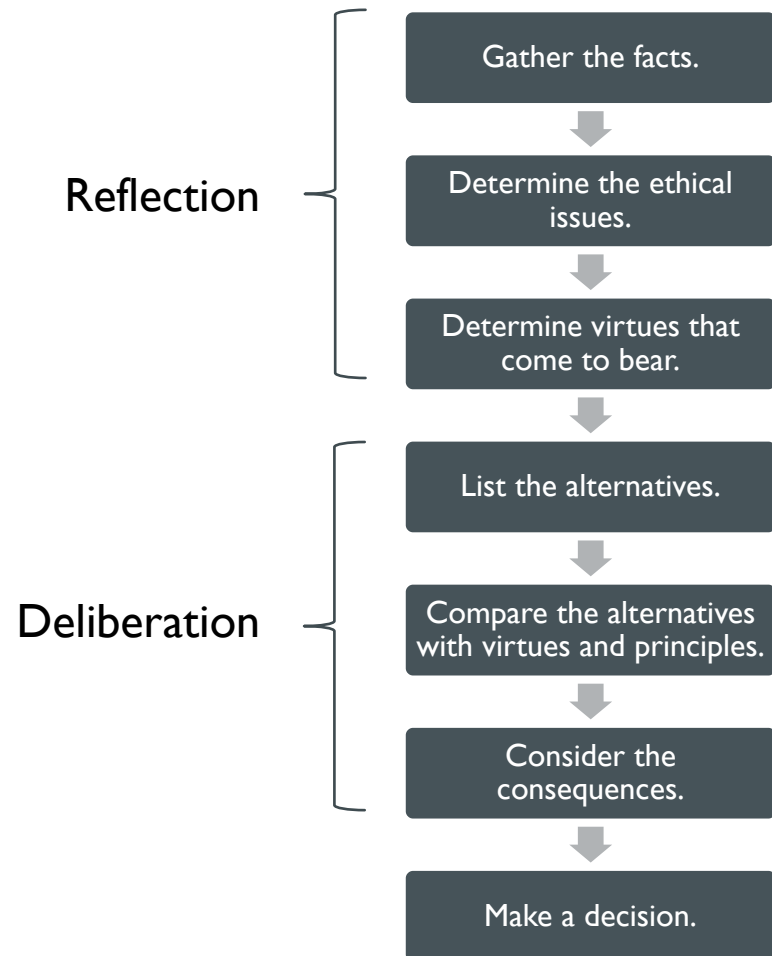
Reflection

Gather the facts.

Determine the ethical issues.

Determine virtues that come to bear.

Deliberation

List the alternatives.

Compare the alternatives with virtues and principles.

Consider the consequences.

Make a decision.